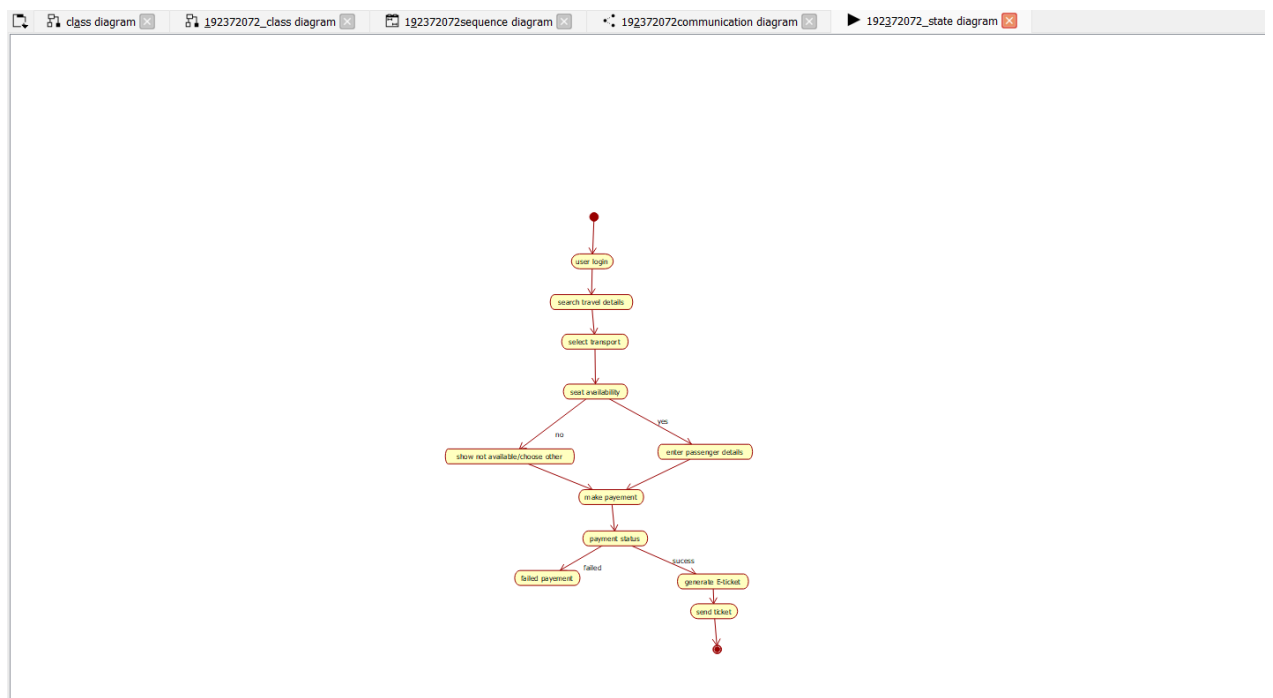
class diagram | 192372072_class diagram | 192372072sequence diagram | 192372072communication diagram | 192372072_state diagram

user login

search travel details

select transport

seat availability

no

yes

show not available/choose other

enter passenger details

make payement

payment status

failed

sucess

failed payement

generate E-ticket

send ticket